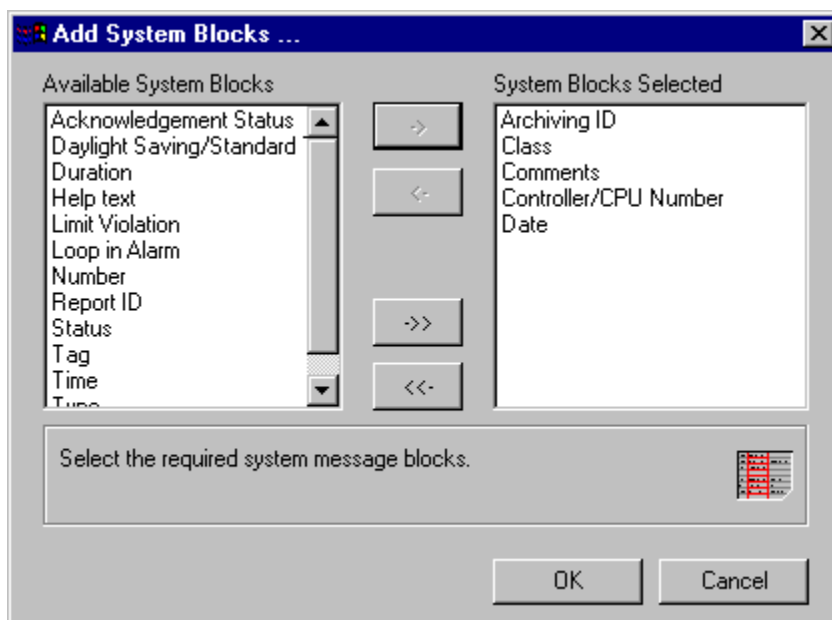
Add System Blocks ...

Available System Blocks

Acknowledgement Status
Daylight Saving/Standard
Duration
Help text
Limit Violation
Loop in Alarm
Number
Report ID
Status
Tag
Time
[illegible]

->
<-
->>
<<-

System Blocks Selected

Archiving ID
Class
Comments
Controller/CPU Number
Date

Select the required system message blocks.

OK
Cancel